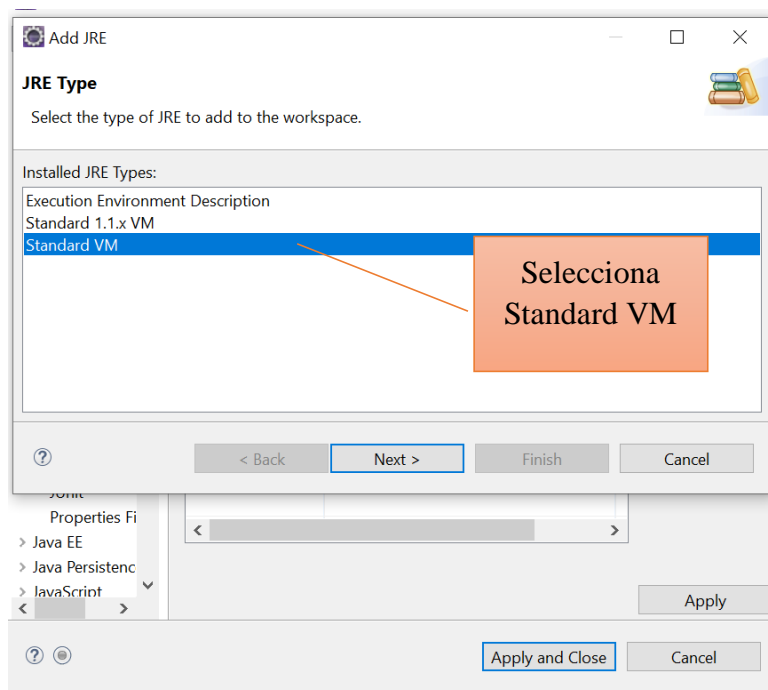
Add JRE

JRE Type

Select the type of JRE to add to the workspace.

Installed JRE Types:

Execution Environment Description
Standard 1.1.x VM
Standard VM

Selecciona Standard VM

?

< Back

Next >

Finish

Cancel

JUnit
Properties Fi
> Java EE
> Java Persistenc
> JavaScript

Apply

?

Apply and Close

Cancel